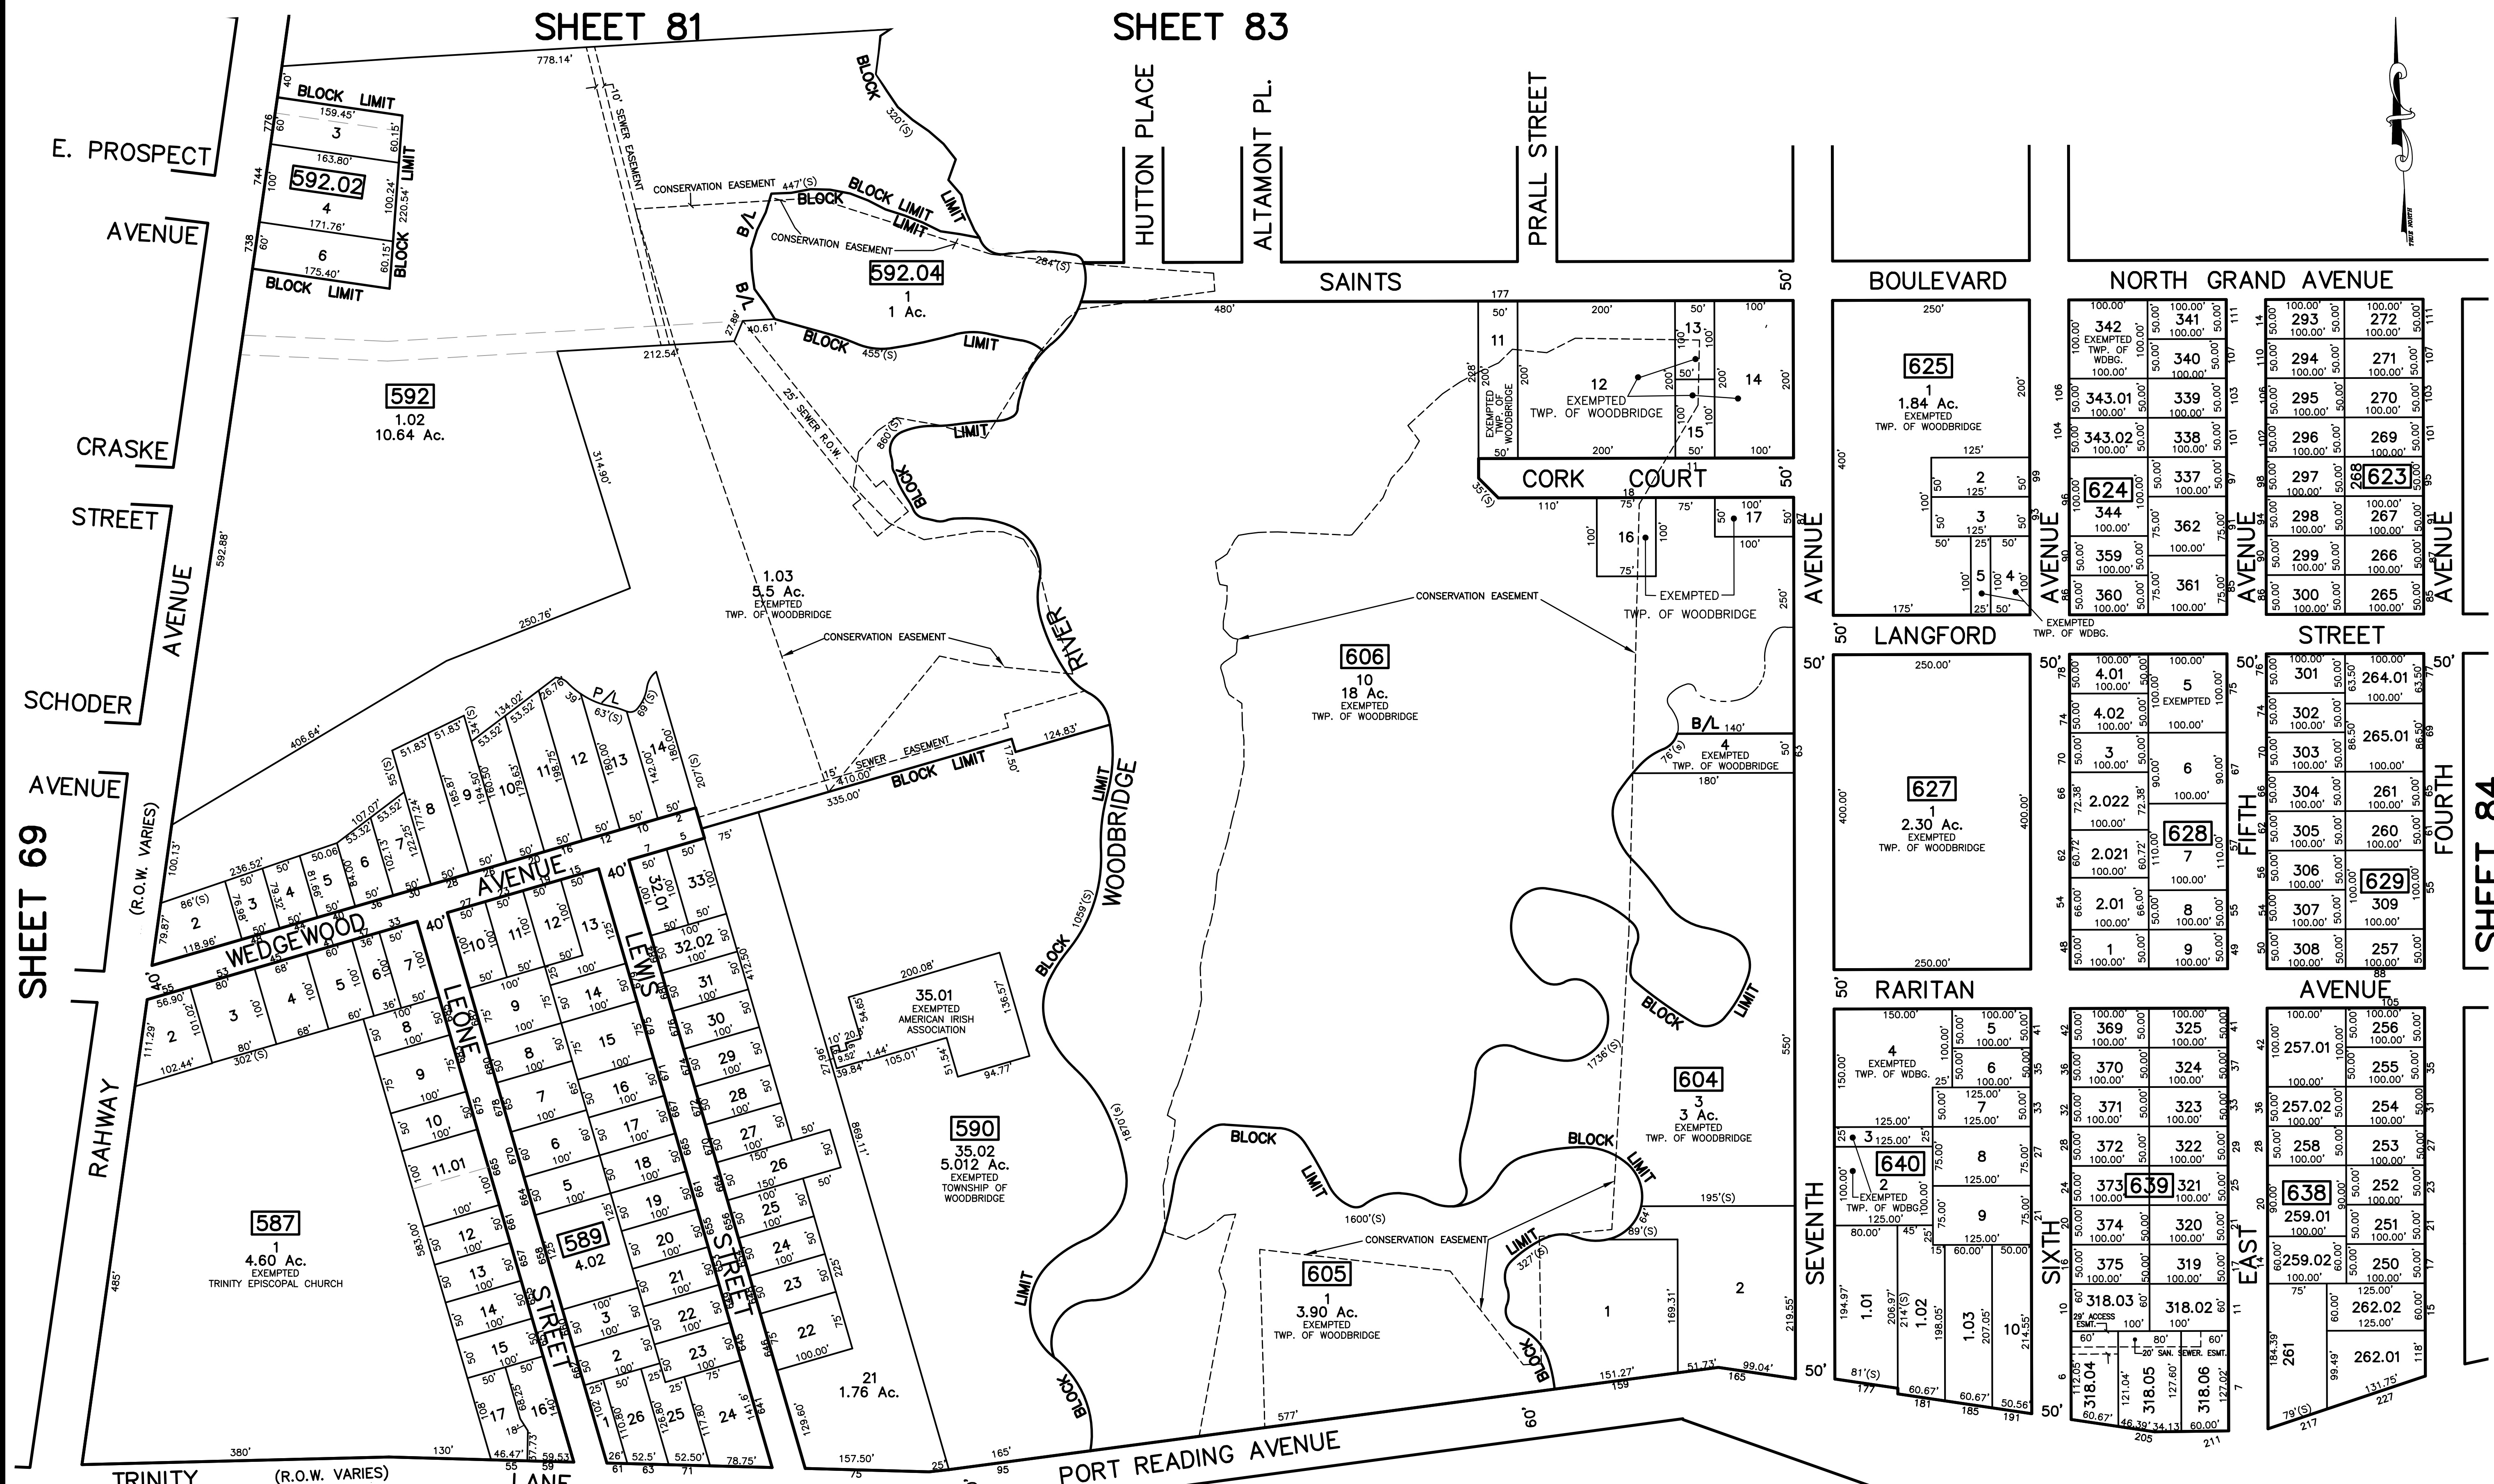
SHEET 81

SHEET 83

SHEET 69

SHEET 84

E. PROSPECT AVENUE

CRASKE STREET

SCHODER AVENUE

AVENUE

RAHWAY AVENUE

HUTTON PLACE

ALTAMONT PL.

PRALL STREET

SAINTS

BOULEVARD

NORTH GRAND AVENUE

CORK COURT

LANGFORD STREET

RARITAN AVENUE

SEVENTH AVENUE

SIXTH AVENUE

FIFTH AVENUE

EAST AVENUE

FOURTH AVENUE

WEDGEWOOD AVENUE

LEONE STREET

LEWIS STREET

WOODBRIDGE RIVER

PORT READING AVENUE

TRINITY LANE

(R.O.W. VARIES)

BLOCK LIMIT

592.02

3

4

6

592.04
1
1 Ac.

592
1.02
10.64 Ac.

1.03
5.5 Ac.
EXEMPTED
TWP. OF WOODBRIDGE

CONSERVATION EASEMENT

10' SEWER EASEMENT

25' SEWER R.O.W.

SEWER EASEMENT

606
10
18 Ac.
EXEMPTED
TWP. OF WOODBRIDGE

12
EXEMPTED
TWP. OF WOODBRIDGE

EXEMPTED TWP. OF WOODBRIDGE

11

13

14

15

16

17

EXEMPTED
TWP. OF WOODBRIDGE

625
1
1.84 Ac.
EXEMPTED
TWP. OF WOODBRIDGE

2

3

5

4

EXEMPTED
TWP. OF WDBG.

627
1
2.30 Ac.
EXEMPTED
TWP. OF WOODBRIDGE

4
EXEMPTED
TWP. OF WOODBRIDGE

5
EXEMPTED

604
3
3 Ac.
EXEMPTED
TWP. OF WOODBRIDGE

605
1
3.90 Ac.
EXEMPTED
TWP. OF WOODBRIDGE

590
35.02
5.012 Ac.
EXEMPTED
TOWNSHIP OF
WOODBRIDGE

35.01
EXEMPTED
AMERICAN IRISH
ASSOCIATION

587
1
4.60 Ac.
EXEMPTED
TRINITY EPISCOPAL CHURCH

589
4.02

21
1.76 Ac.

624

628

623

629

640

639

638

4
EXEMPTED
TWP. OF WDBG.

2
EXEMPTED
TWP. OF WDBG.

342
EXEMPTED
TWP. OF
WDBG.

29' ACCESS ESMT.

20' SAN. SEWER. ESMT.

P/L

B/L